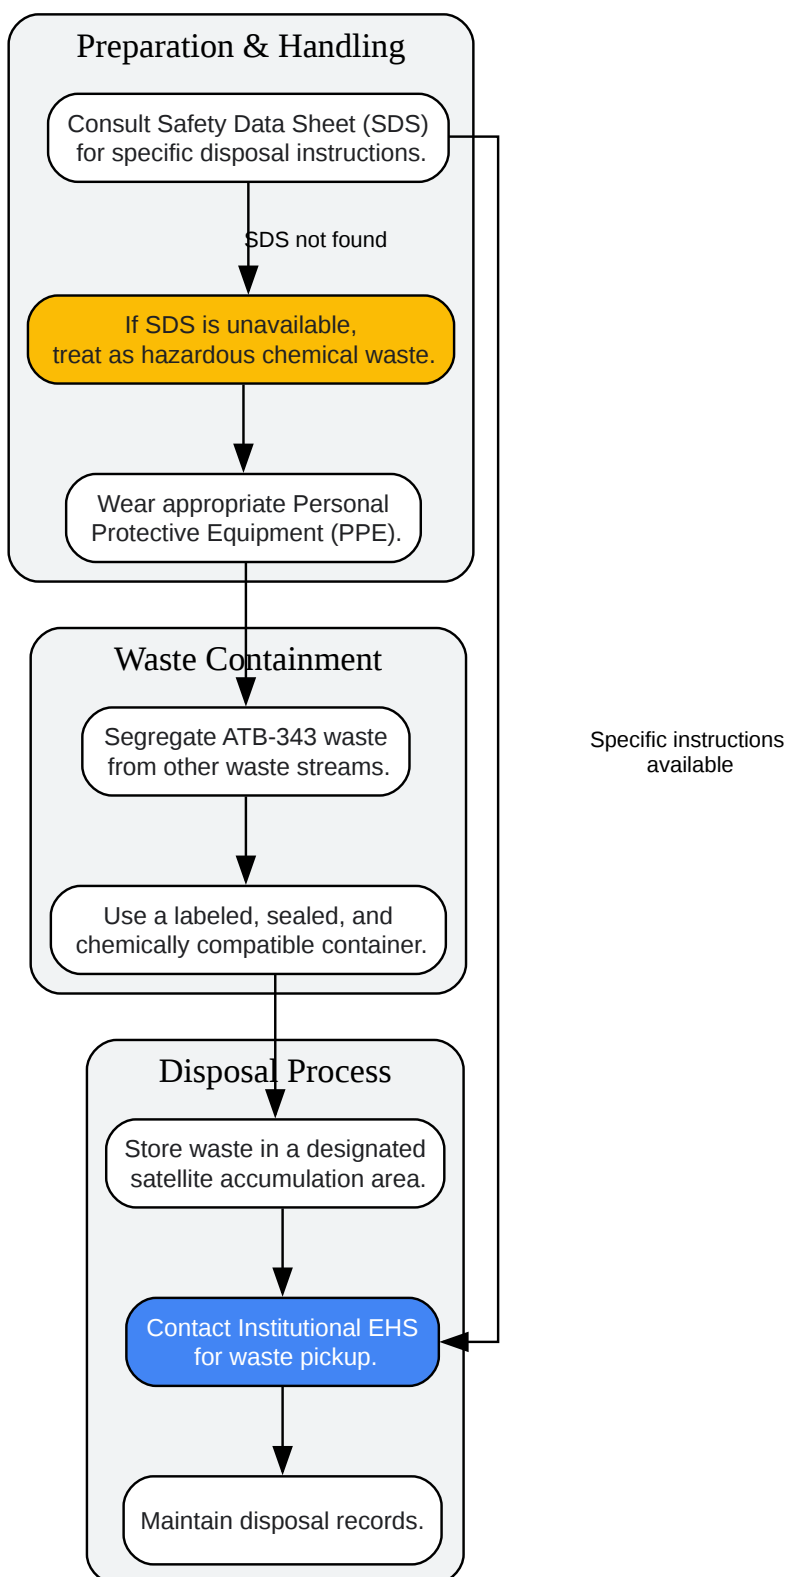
Preparation & Handling

Consult Safety Data Sheet (SDS) for specific disposal instructions.

SDS not found

If SDS is unavailable, treat as hazardous chemical waste.

Wear appropriate Personal Protective Equipment (PPE).

Waste Containment

Segregate ATB-343 waste from other waste streams.

Use a labeled, sealed, and chemically compatible container.

Specific instructions available

Disposal Process

Store waste in a designated satellite accumulation area.

Contact Institutional EHS for waste pickup.

Maintain disposal records.